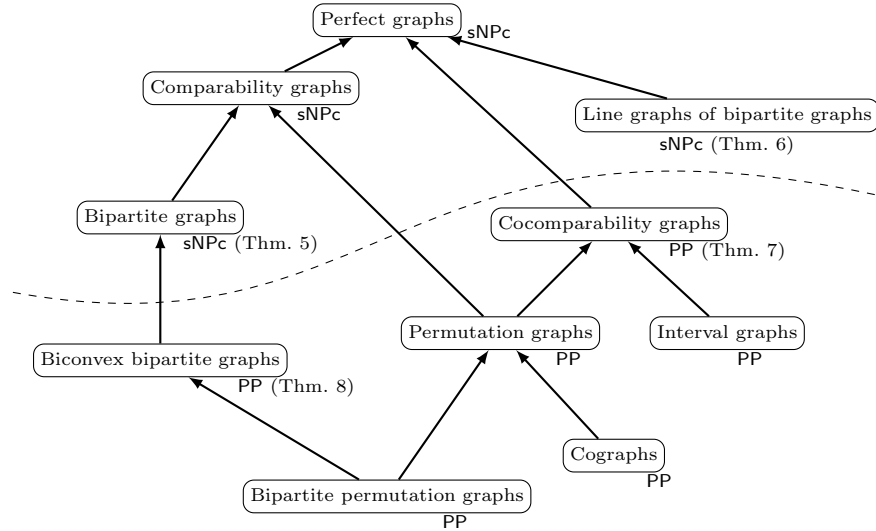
Perfect graphs
sNPc

Comparability graphs
sNPc

Line graphs of bipartite graphs
sNPc (Thm. 6)

Bipartite graphs
sNPc (Thm. 5)

Cocomparability graphs
PP (Thm. 7)

Permutation graphs
PP

Interval graphs
PP

Biconvex bipartite graphs
PP (Thm. 8)

Cographs
PP

Bipartite permutation graphs
PP